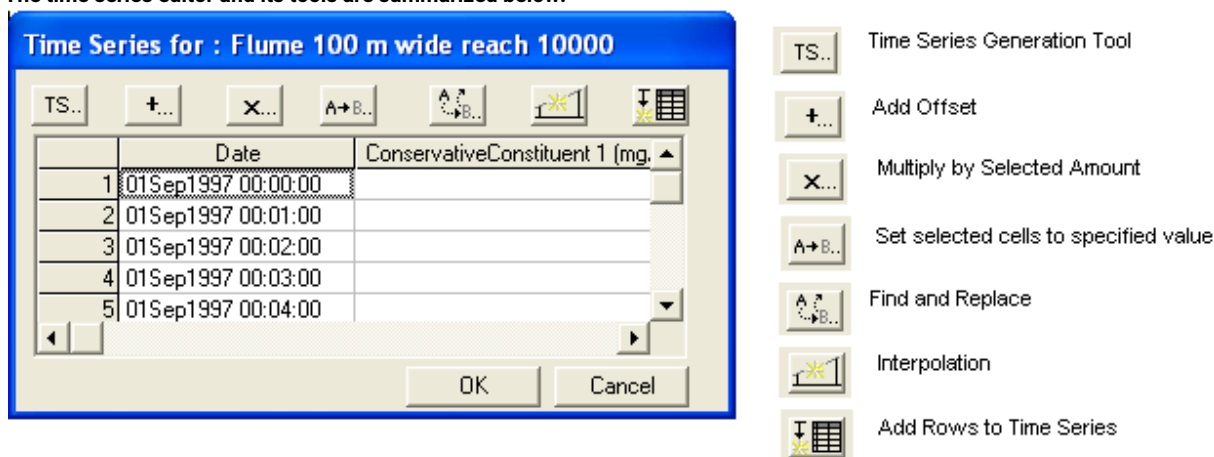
The time series editor and its tools are summarized below.

Time Series for : Flume 100 m wide reach 10000

TS.. +... ×... A→B..

| | Date | ConservativeConstituent 1 (mg. |
|---|---|---|
| 1 | 01Sep1997 00:00:00 | |
| 2 | 01Sep1997 00:01:00 | |
| 3 | 01Sep1997 00:02:00 | |
| 4 | 01Sep1997 00:03:00 | |
| 5 | 01Sep1997 00:04:00 | |

OK Cancel

TS.. Time Series Generation Tool

+... Add Offset

×... Multiply by Selected Amount

A→B.. Set selected cells to specified value

Find and Replace

Interpolation

Add Rows to Time Series